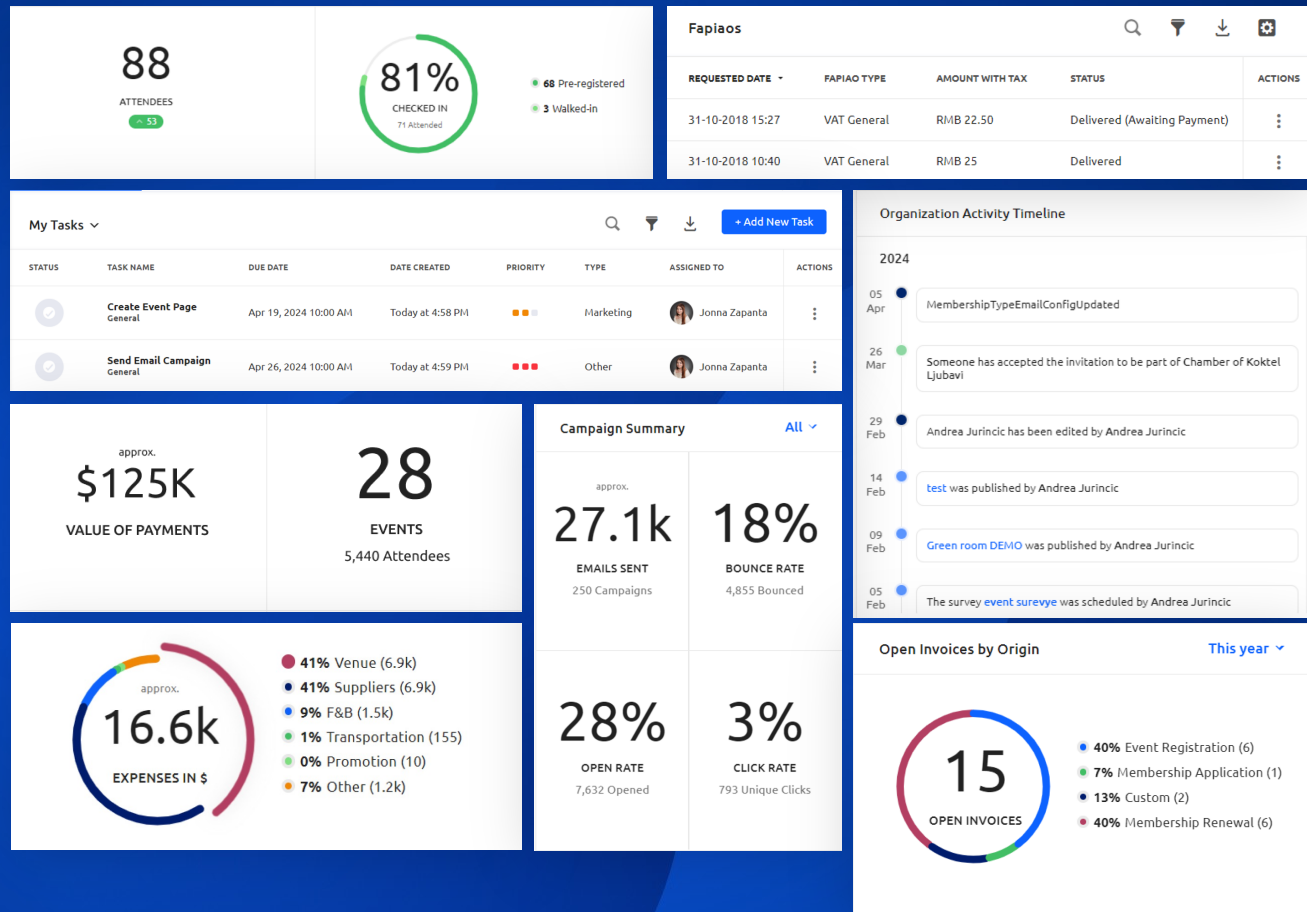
88
ATTENDEES
^ 53

81%
CHECKED IN
71 Attended

68 Pre-registered
3 Walked-in

Fapiaos

| REQUESTED DATE | FAPIAO TYPE | AMOUNT WITH TAX | STATUS | ACTIONS |
|---|---|---|---|---|
| 31-10-2018 15:27 | VAT General | RMB 22.50 | Delivered (Awaiting Payment) | ⋮ |
| 31-10-2018 10:40 | VAT General | RMB 25 | Delivered | ⋮ |

My Tasks

+ Add New Task

| STATUS | TASK NAME | DUE DATE | DATE CREATED | PRIORITY | TYPE | ASSIGNED TO | ACTIONS |
|---|---|---|---|---|---|---|---|
| | Create Event Page General | Apr 19, 2024 10:00 AM | Today at 4:58 PM | | Marketing | Jonna Zapanta | ⋮ |
| | Send Email Campaign General | Apr 26, 2024 10:00 AM | Today at 4:59 PM | | Other | Jonna Zapanta | ⋮ |

Organization Activity Timeline

2024

05 Apr MembershipTypeEmailConfigUpdated

26 Mar Someone has accepted the invitation to be part of Chamber of Koktel Ljubavi

29 Feb Andrea Jurincic has been edited by Andrea Jurincic

14 Feb test was published by Andrea Jurincic

09 Feb Green room DEMO was published by Andrea Jurincic

05 Feb The survey event surevye was scheduled by Andrea Jurincic

approx.
$125K
VALUE OF PAYMENTS

28
EVENTS
5,440 Attendees

Campaign Summary
All

approx.
27.1k
EMAILS SENT
250 Campaigns

18%
BOUNCE RATE
4,855 Bounced

28%
OPEN RATE
7,632 Opened

3%
CLICK RATE
793 Unique Clicks

approx.
16.6k
EXPENSES IN $

41% Venue (6.9k)
41% Suppliers (6.9k)
9% F&B (1.5k)
1% Transportation (155)
0% Promotion (10)
7% Other (1.2k)

Open Invoices by Origin
This year

15
OPEN INVOICES

40% Event Registration (6)
7% Membership Application (1)
13% Custom (2)
40% Membership Renewal (6)